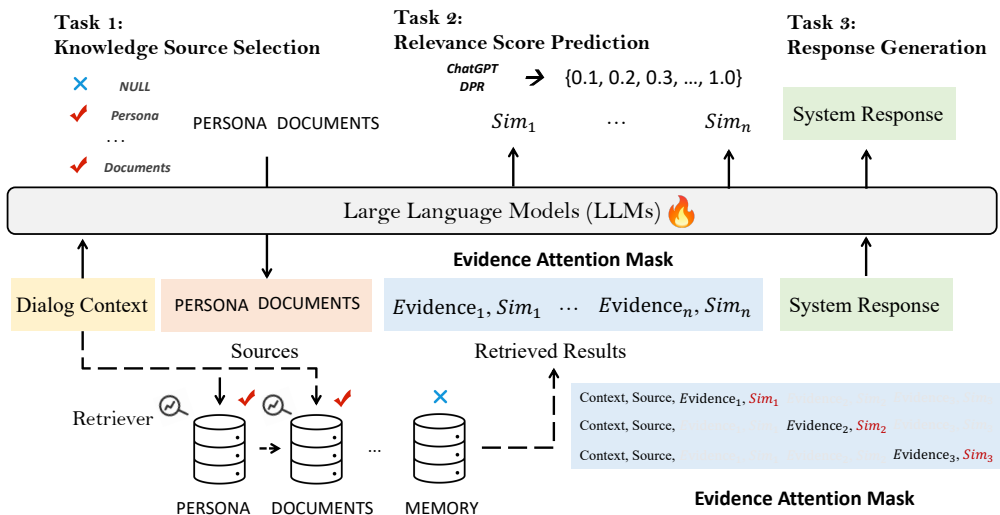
Task 1:
Knowledge Source Selection

Task 2:
Relevance Score Prediction

Task 3:
Response Generation

× NULL
✓ Persona
...
✓ Documents

PERSONA DOCUMENTS

ChatGPT
DPR
→ {0.1, 0.2, 0.3, ..., 1.0}

$Sim_1$ ... $Sim_n$

System Response

Large Language Models (LLMs)

Evidence Attention Mask

Dialog Context

PERSONA DOCUMENTS

$\text{Evidence}_1, Sim_1$ ... $\text{Evidence}_n, Sim_n$

System Response

Sources

Retrieved Results

Retriever

PERSONA DOCUMENTS ... MEMORY

Context, Source, $\text{Evidence}_1$, $Sim_1$
Context, Source, $\text{Evidence}_2$, $Sim_2$
Context, Source, $\text{Evidence}_3$, $Sim_3$

Evidence Attention Mask